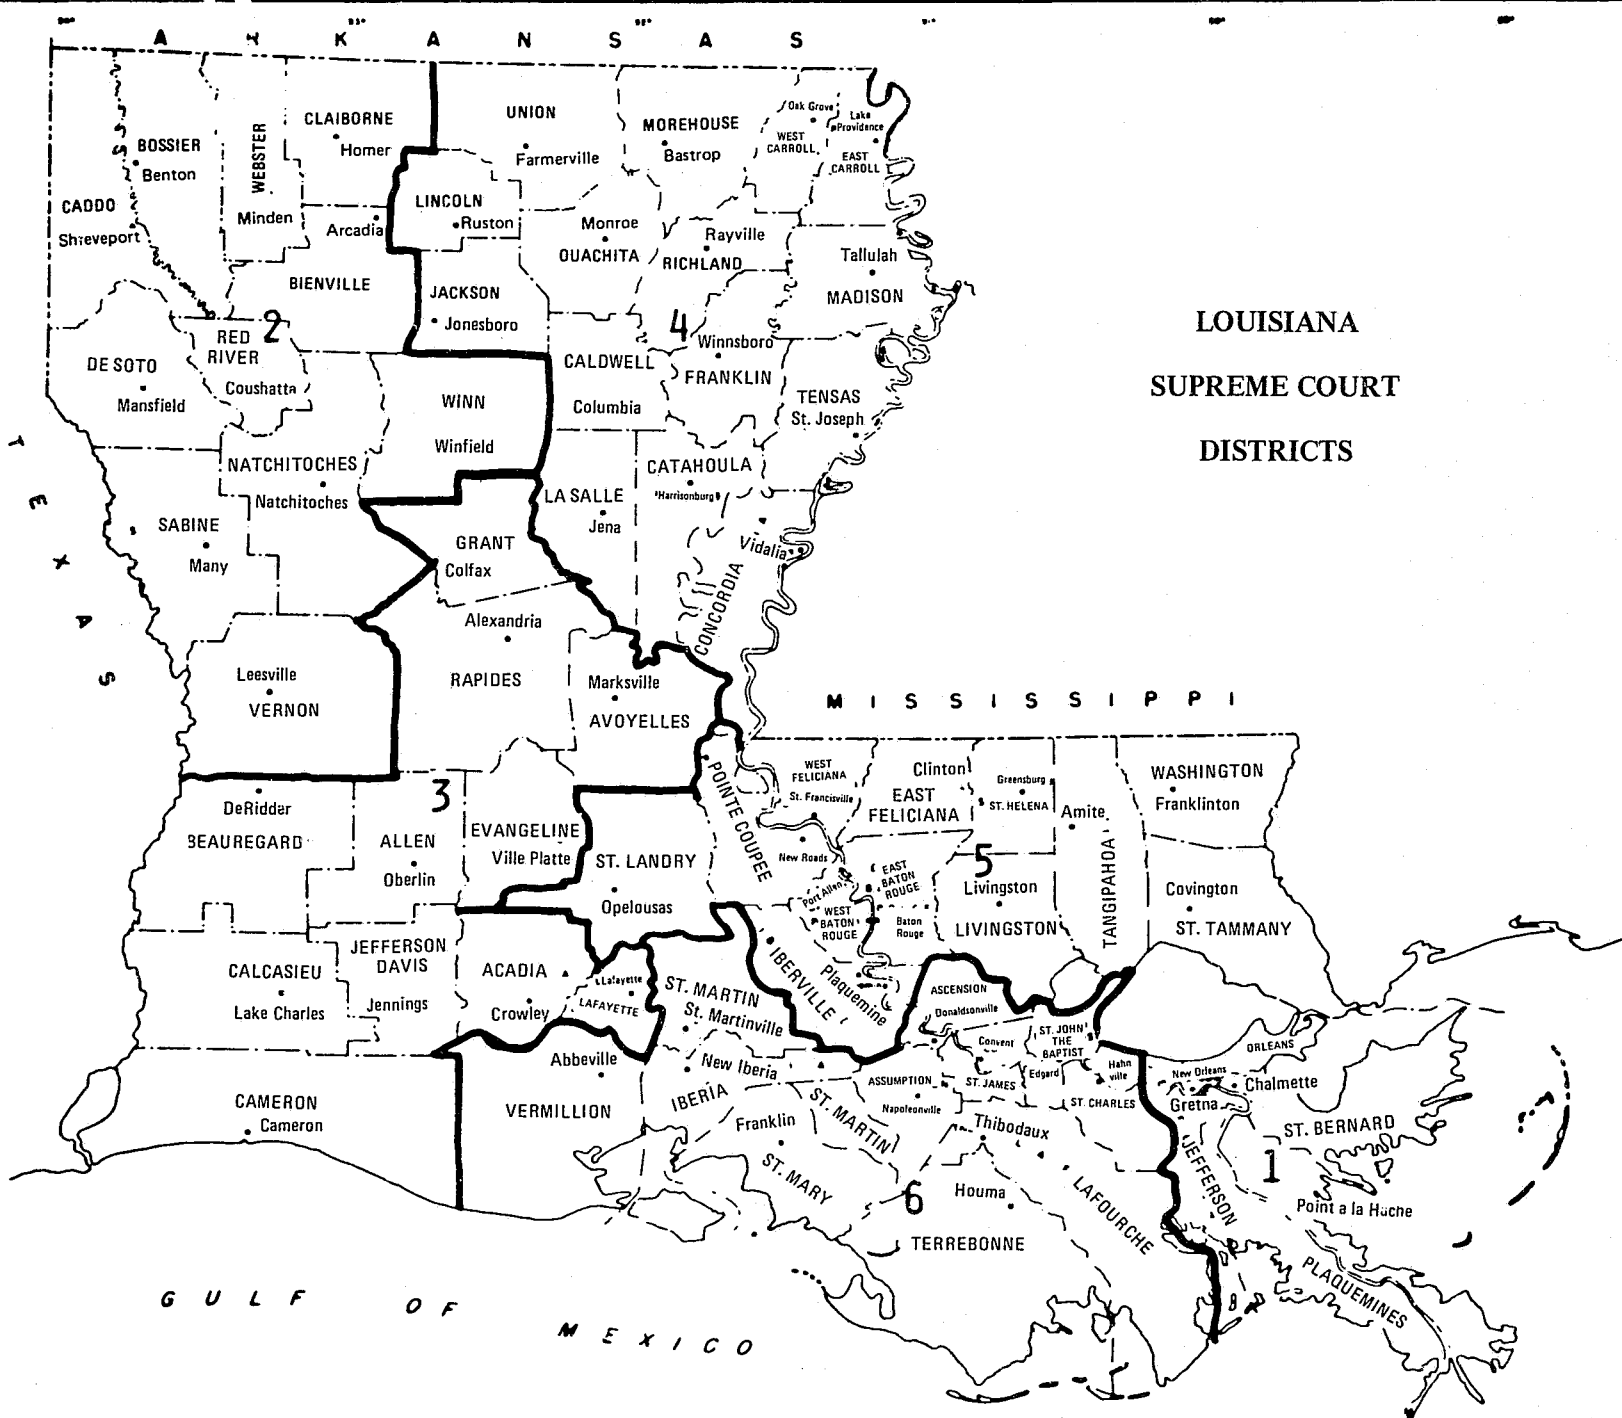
A R K A N S A S

LOUISIANA
SUPREME COURT
DISTRICTS

CADDO
Shreveport
BOSSIER
Benton
WEBSTER
Minden
CLAIBORNE
Homer
Arcadia
BIENVILLE
LINCOLN
Ruston
UNION
Farmerville
MOREHOUSE
Bastrop
Oak Grove
WEST CARROLL
Lake Providence
EAST CARROLL
Monroe
OUACHITA
Rayville
RICHLAND
Tallulah
MADISON
JACKSON
Jonesboro
2
RED RIVER
Coushatta
DE SOTO
Mansfield
4
Winnsboro
FRANKLIN
CALDWELL
Columbia
TENSAS
St. Joseph
WINN
Winfield
NATCHITOCHES
Natchitoches
CATAHOULA
Harrisonburg
LA SALLE
Jena
Vidalia
CONCORDIA
SABINE
Many
GRANT
Colfax
Alexandria
RAPIDES
Leesville
VERNON
Marksville
AVOYELLES
T E X A S
M I S S I S S I P P I
WEST FELICIANA
St. Francisville
Clinton
EAST FELICIANA
Greensburg
ST. HELENA
Amite
WASHINGTON
Franklinton
3
DeRidder
BEAUREGARD
ALLEN
Oberlin
EVANGELINE
Ville Platte
ST. LANDRY
Opelousas
POINTE COUPEE
New Roads
Port Allen
WEST BATON ROUGE
EAST BATON ROUGE
Baton Rouge
5
Livingston
LIVINGSTON
TANGIPAHOA
Covington
ST. TAMMANY
CALCASIEU
Lake Charles
JEFFERSON DAVIS
Jennings
ACADIA
Crowley
Lafayette
LAFAYETTE
ST. MARTIN
St. Martinville
IBERVILLE
Plaquemine
ASCENSION
Donaldsonville
Convent
ST. JOHN THE BAPTIST
Edgard
Hahnville
ORLEANS
New Orleans
Chalmette
Abbeville
New Iberia
IBERIA
ASSUMPTION
Napoleonville
ST. JAMES
ST. CHARLES
Gretna
CAMERON
Cameron
VERMILLION
Franklin
ST. MARTIN
Thibodaux
ST. MARY
6
Houma
TERREBONNE
LAFOURCHE
JEFFERSON
ST. BERNARD
1
Point a la Hache
PLAQUEMINES
G U L F O F M E X I C O